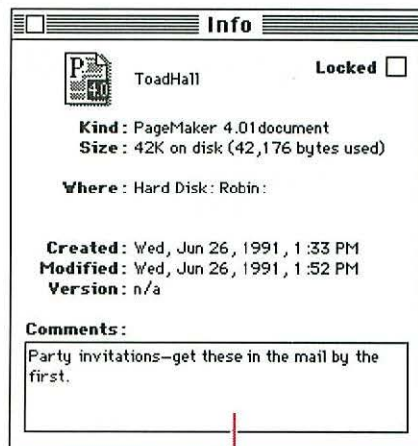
Info

P 4.0

ToadHall

Locked

Kind: PageMaker 4.01document
Size: 42K on disk (42,176 bytes used)

Where: Hard Disk: Robin:

Created: Wed, Jun 26, 1991, 1:33 PM
Modified: Wed, Jun 26, 1991, 1:52 PM
Version: n/a

Comments:

Party invitations—get these in the mail by the first.